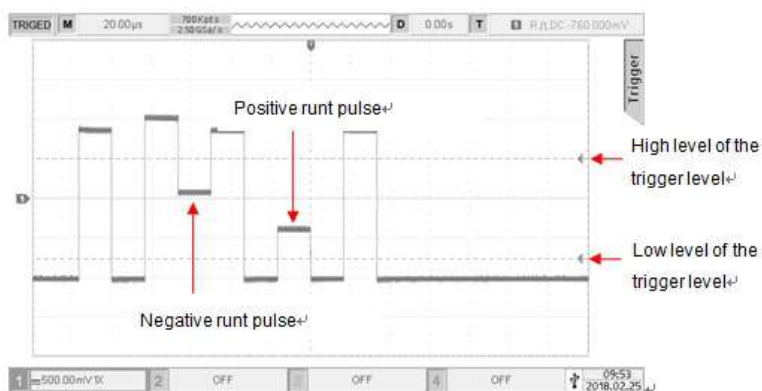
TRIGED M 20.00µs 700Kpts 2.50GSa/s D 0.00s T R DC -760.000mV

Trigger

Positive runt pulse↵

High level of the trigger level↵

Low level of the trigger level↵

Negative runt pulse↵

1 500.00mV 1X 2 OFF 3 OFF 4 OFF 09:53 2018.02.25↵